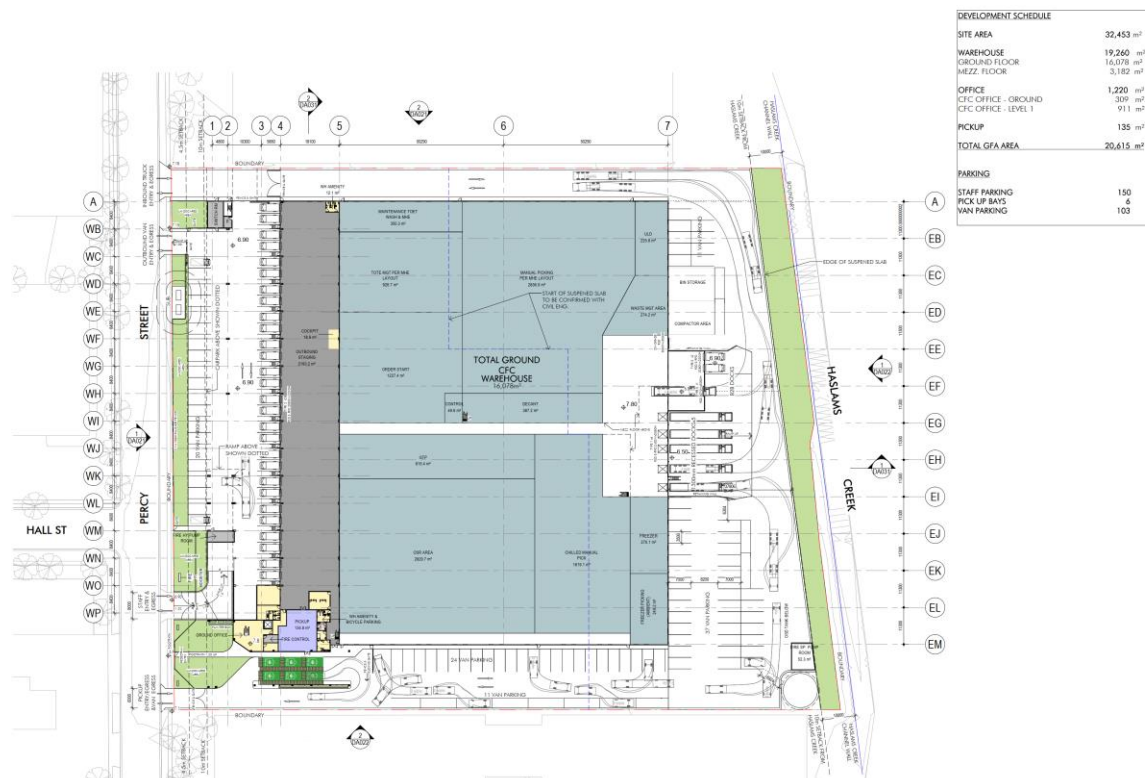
DEVELOPMENT SCHEDULE

| | |
|---|---|
| SITE AREA | 32,453 m² |
| WAREHOUSE | 19,260 m² |
| GROUND FLOOR | 16,078 m² |
| MEZZ. FLOOR | 3,182 m² |
| OFFICE | 1,220 m² |
| CFC OFFICE - GROUND | 309 m² |
| CFC OFFICE - LEVEL 1 | 911 m² |
| PICKUP | 135 m² |
| TOTAL GFA AREA | 20,615 m² |

PARKING

| | |
|---|---|
| STAFF PARKING | 150 |
| PICK UP BAYS | 6 |
| VAN PARKING | 103 |

1 2 3 4 5 6 7

A WB WC WD WE WF WG WH WI WJ WK WL WM WN WO WP

A EB EC ED EE EF EG EH EI EJ EK EL EM

BOUNDARY

HALL ST

PERCY

STREET

HASLAMS

CREEK

TOTAL GROUND CFC WAREHOUSE 16,078m²

START OF SUSPENDED SLAB TO BE CONFIRMED WITH CIVIL ENG.

EDGE OF SUSPENDED SLAB

RAMP ABOVE SHOWN DOTTED

COCKPIT

OUTBOUND STAGING

ORDER START

TOTE MGT PER MHE LAYOUT

MANUAL PICKING PER MHE LAYOUT

MAINTENANCE TOFT WASH & MHE

WH AMENITY

VLD

BIN STORAGE

WASTE MGT AREA

COMPACTOR AREA

CONTROL

DECANT

KEP

DRY AREA

CHILLED MANUAL PICK

FREEZER

FREEZER PICKING ARRIVAL

WH AMENITY & BICYCLE PARKING

PICKUP

FIRE CONTROL

GROUND OFFICE

FIRE PUMP ROOM

24 VAN PARKING

11 VAN PARKING

37 VAN PARKING

DA002

DA003

DA001

6.90

6.90

7.80

8.00

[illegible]